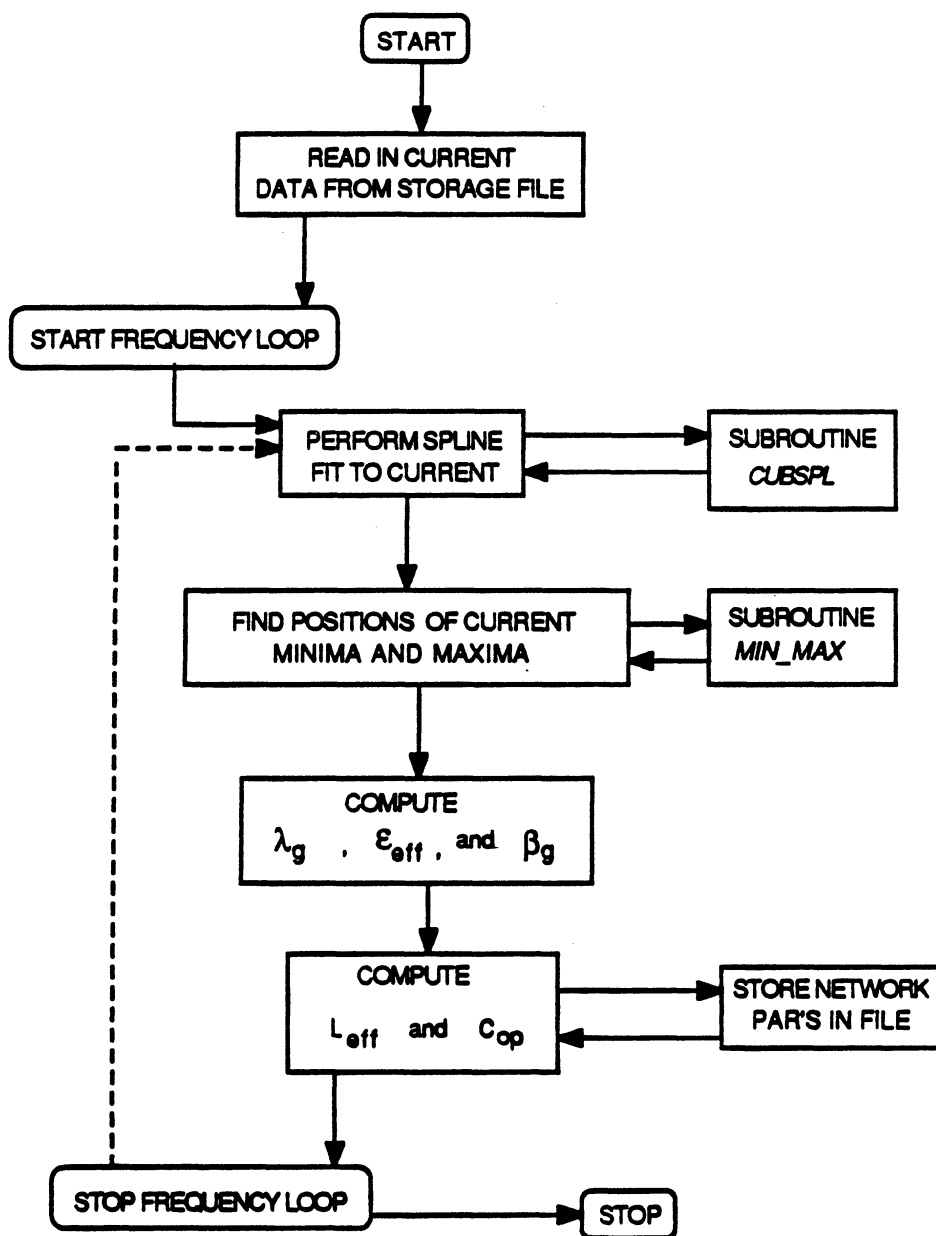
START

READ IN CURRENT DATA FROM STORAGE FILE

START FREQUENCY LOOP

PERFORM SPLINE FIT TO CURRENT

SUBROUTINE *CUBSPL*

FIND POSITIONS OF CURRENT MINIMA AND MAXIMA

SUBROUTINE *MIN_MAX*

COMPUTE
$\lambda_g$ , $\varepsilon_{eff}$ , and $\beta_g$

COMPUTE
$L_{eff}$ and $C_{op}$

STORE NETWORK PAR'S IN FILE

STOP FREQUENCY LOOP

STOP